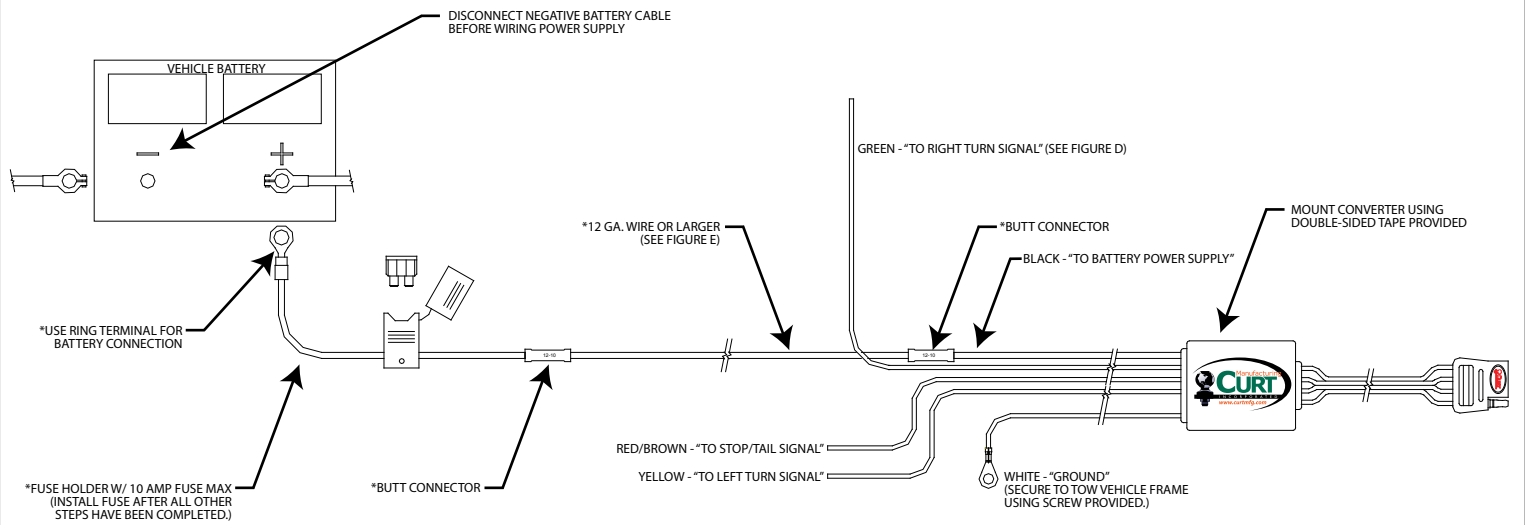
DISCONNECT NEGATIVE BATTERY CABLE BEFORE WIRING POWER SUPPLY

VEHICLE BATTERY

GREEN - "TO RIGHT TURN SIGNAL" (SEE FIGURE D)

*12 GA. WIRE OR LARGER (SEE FIGURE E)

*BUTT CONNECTOR

MOUNT CONVERTER USING DOUBLE-SIDED TAPE PROVIDED

BLACK - "TO BATTERY POWER SUPPLY"

*USE RING TERMINAL FOR BATTERY CONNECTION

12-10

12-10

Manufacturing CURT INCORPORATED www.curtmfg.com

RED/BROWN - "TO STOP/ TAIL SIGNAL"

YELLOW - "TO LEFT TURN SIGNAL"

WHITE - "GROUND" (SECURE TO TOW VEHICLE FRAME USING SCREW PROVIDED.)

*FUSE HOLDER W/ 10 AMP FUSE MAX (INSTALL FUSE AFTER ALL OTHER STEPS HAVE BEEN COMPLETED.)

*BUTT CONNECTOR